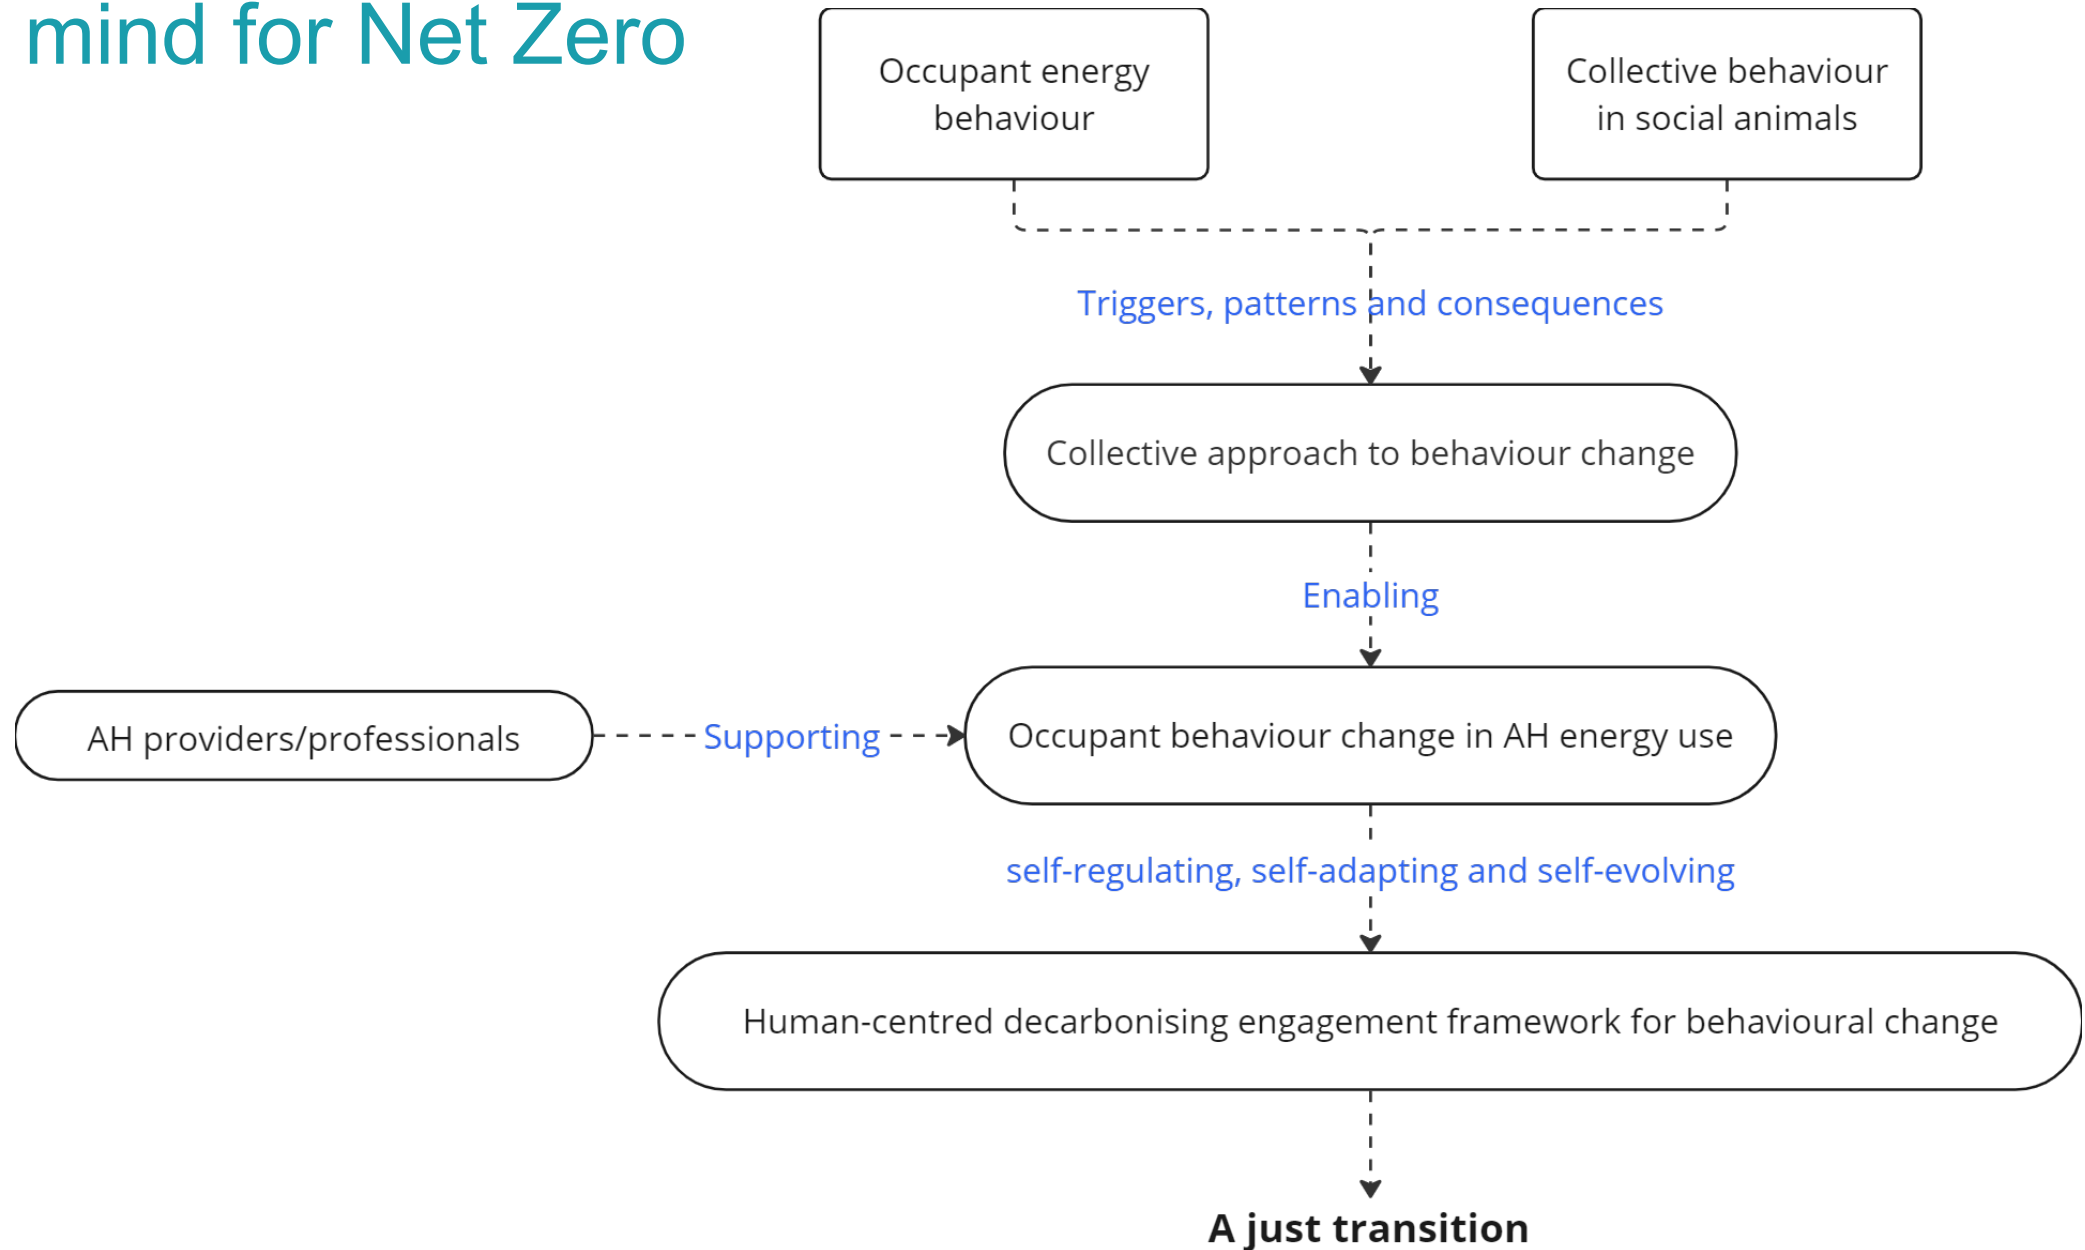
mind for Net Zero

Occupant energy behaviour

Collective behaviour in social animals

Triggers, patterns and consequences

Collective approach to behaviour change

Enabling

AH providers/professionals

Supporting

Occupant behaviour change in AH energy use

self-regulating, self-adapting and self-evolving

Human-centred decarbonising engagement framework for behavioural change

A just transition